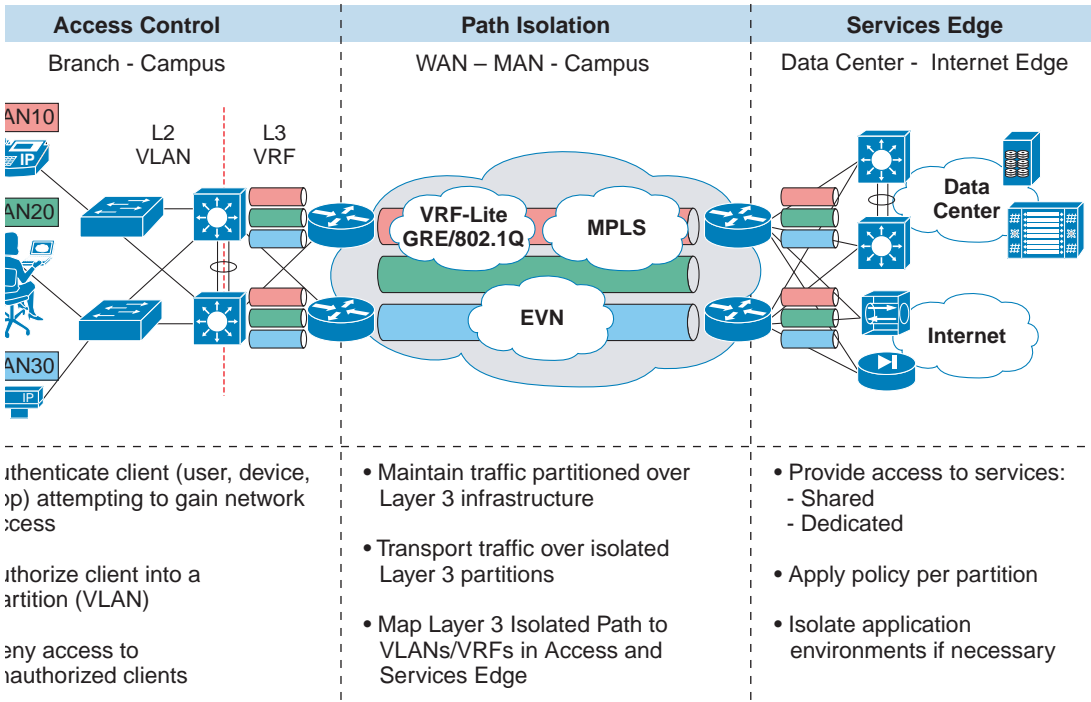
Access Control

Branch - Campus

AN10

IP

AN20

AN30

IP

L2
VLAN

L3
VRF

Path Isolation

WAN – MAN - Campus

VRF-Lite
GRE/802.1Q

MPLS

EVN

Services Edge

Data Center - Internet Edge

Data
Center

Internet

ıthenticate client (user, device, ɔp) attempting to gain network ɔcess

ıthorize client into a artition (VLAN)

eny access to ıauthorized clients

• Maintain traffic partitioned over Layer 3 infrastructure

• Transport traffic over isolated Layer 3 partitions

• Map Layer 3 Isolated Path to VLANs/VRFs in Access and Services Edge

• Provide access to services:
- Shared
- Dedicated

• Apply policy per partition

• Isolate application environments if necessary